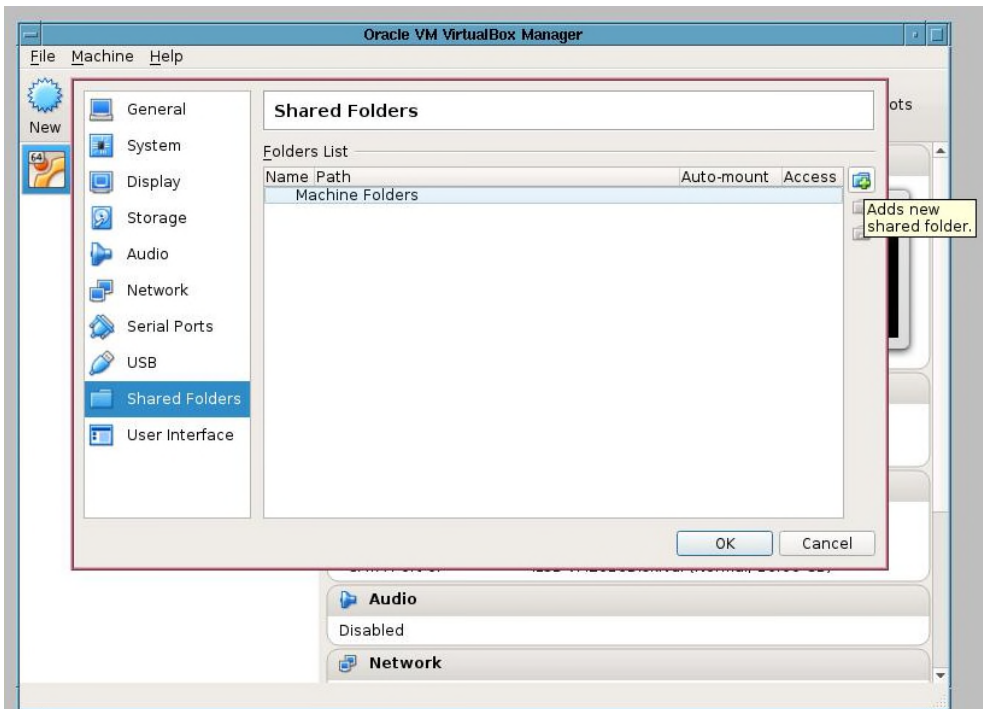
Oracle VM VirtualBox Manager

File Machine Help

New

64

ots

General
System
Display
Storage
Audio
Network
Serial Ports
USB
Shared Folders
User Interface

Shared Folders

Folders List

| Name | Path | Auto-mount | Access |
|---|---|---|---|
| Machine Folders | | | |

Adds new shared folder.

OK Cancel

Audio
Disabled
Network